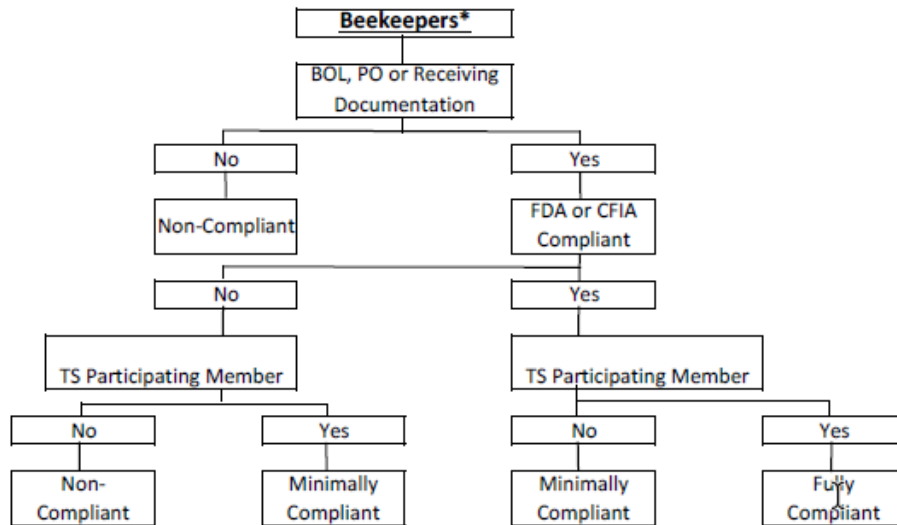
Beekeepers*

BOL, PO or Receiving Documentation

No

Non-Compliant

Yes

FDA or CFIA Compliant

No

TS Participating Member

No

Non-Compliant

Yes

Minimally Compliant

Yes

TS Participating Member

No

Minimally Compliant

Yes

Fully Compliant